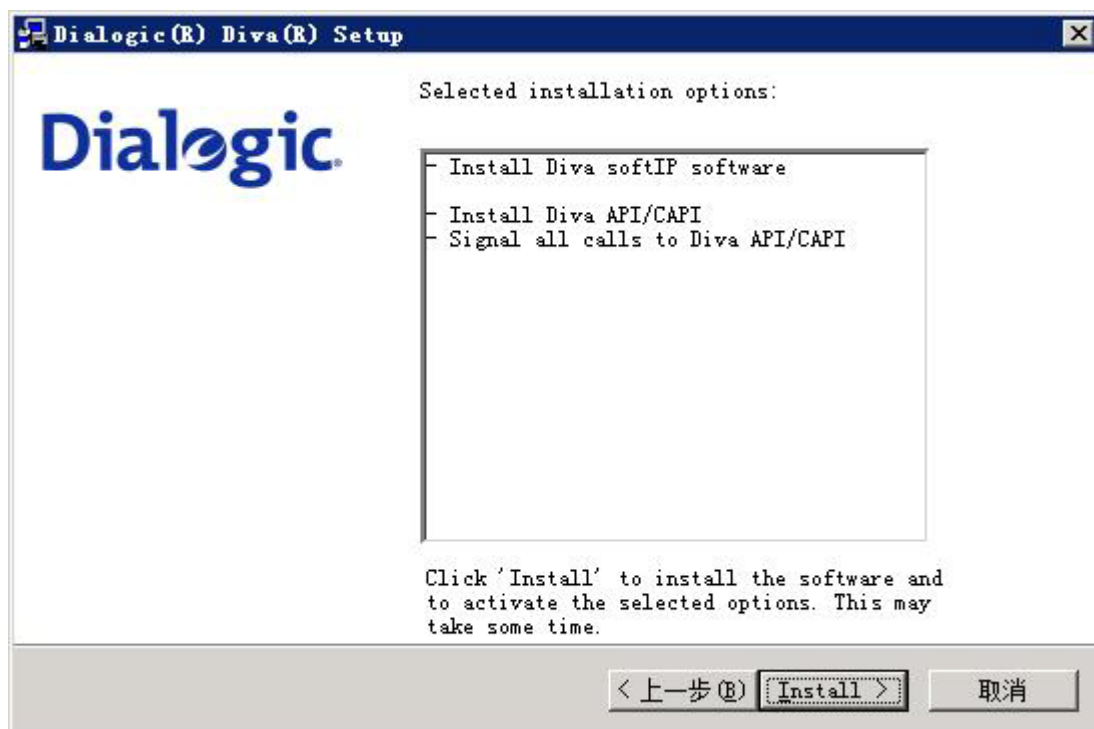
Dialogic(R) Diva(R) Setup

Dialogic.

Selected installation options:

- Install Diva softIP software

- Install Diva API/CAPI
- Signal all calls to Diva API/CAPI

Click 'Install' to install the software and to activate the selected options. This may take some time.

< 上一步(B) Install > 取消